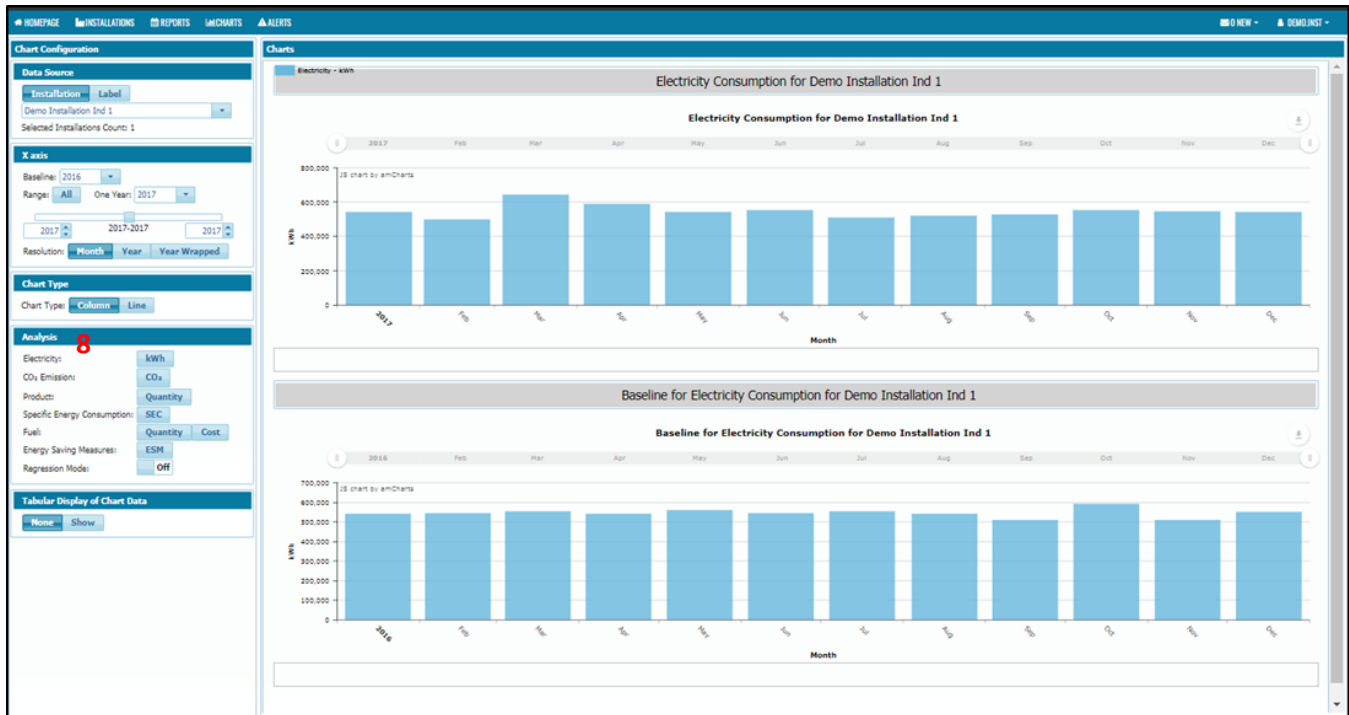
HOMEPAGE INSTALLATIONS REPORTS CHARTS ALERTS
0 NEW DEMO.INST

Chart Configuration

Data Source
Installation Label
Demo Installation Ind 1
Selected Installations Count: 1

X axis
Baseline: 2016
Range: All One Year: 2017
2017 2017-2017 2017
Resolution: Month Year Year Wrapped

Chart Type
Chart Type: Column Line

Analysis
8
Electricity: kWh
CO₂ Emission: CO₂
Product: Quantity
Specific Energy Consumption: SEC
Fuel: Quantity Cost
Energy Saving Measures: ESM
Regression Mode: Off

Tabular Display of Chart Data
None Show

Charts

Electricity - kWh

Electricity Consumption for Demo Installation Ind 1

Electricity Consumption for Demo Installation Ind 1

2017 Feb Mar Apr May Jun Jul Aug Sep Oct Nov Dec

JS chart by amCharts

800,000
600,000
400,000
200,000
0
kWh

2017 Feb Mar Apr May Jun Jul Aug Sep Oct Nov Dec
Month

Baseline for Electricity Consumption for Demo Installation Ind 1

Baseline for Electricity Consumption for Demo Installation Ind 1

2016 Feb Mar Apr May Jun Jul Aug Sep Oct Nov Dec

JS chart by amCharts

700,000
600,000
500,000
400,000
300,000
200,000
100,000
0
kWh

2016 Feb Mar Apr May Jun Jul Aug Sep Oct Nov Dec
Month